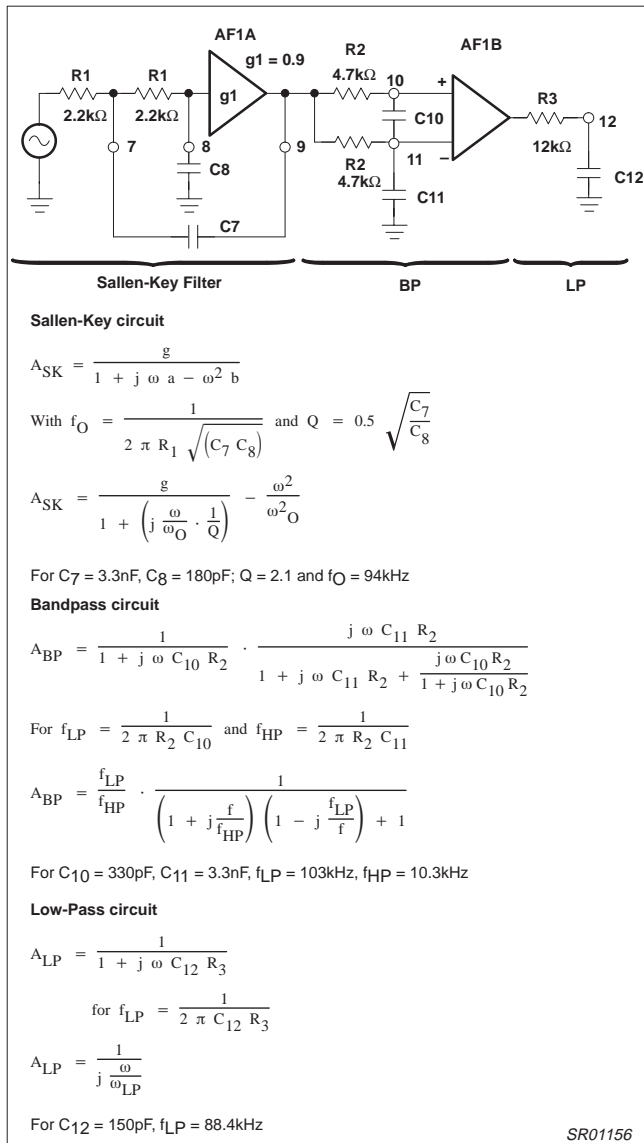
AF1A

g1 = 0.9

R2

AF1B

R1

R1

4.7kΩ

10

+

R3

12

2.2kΩ

2.2kΩ

g1

C10

12kΩ

C12

7

8

9

11

−

C8

R2

4.7kΩ

C11

C7

Sallen-Key Filter

BP

LP

**Sallen-Key circuit**

$A_{SK} = \frac{g}{1 + j\omega a - \omega^2 b}$

With $f_O = \frac{1}{2\pi R_1 \sqrt{(C_7 C_8)}}$ and $Q = 0.5\sqrt{\frac{C_7}{C_8}}$

$A_{SK} = \frac{g}{1 + \left(j\frac{\omega}{\omega_O} \cdot \frac{1}{Q}\right)} - \frac{\omega^2}{\omega^2_O}$

For $C_7$ = 3.3nF, $C_8$ = 180pF; Q = 2.1 and $f_O$ = 94kHz

**Bandpass circuit**

$A_{BP} = \frac{1}{1 + j\omega C_{10} R_2} \cdot \frac{j\omega C_{11} R_2}{1 + j\omega C_{11} R_2 + \frac{j\omega C_{10} R_2}{1 + j\omega C_{10} R_2}}$

For $f_{LP} = \frac{1}{2\pi R_2 C_{10}}$ and $f_{HP} = \frac{1}{2\pi R_2 C_{11}}$

$A_{BP} = \frac{f_{LP}}{f_{HP}} \cdot \frac{1}{\left(1 + j\frac{f}{f_{HP}}\right)\left(1 - j\frac{f_{LP}}{f}\right) + 1}$

For $C_{10}$ = 330pF, $C_{11}$ = 3.3nF, $f_{LP}$ = 103kHz, $f_{HP}$ = 10.3kHz

**Low-Pass circuit**

$A_{LP} = \frac{1}{1 + j\omega C_{12} R_3}$

for $f_{LP} = \frac{1}{2\pi C_{12} R_3}$

$A_{LP} = \frac{1}{j\frac{\omega}{\omega_{LP}}}$

For $C_{12}$ = 150pF, $f_{LP}$ = 88.4kHz

SR01156